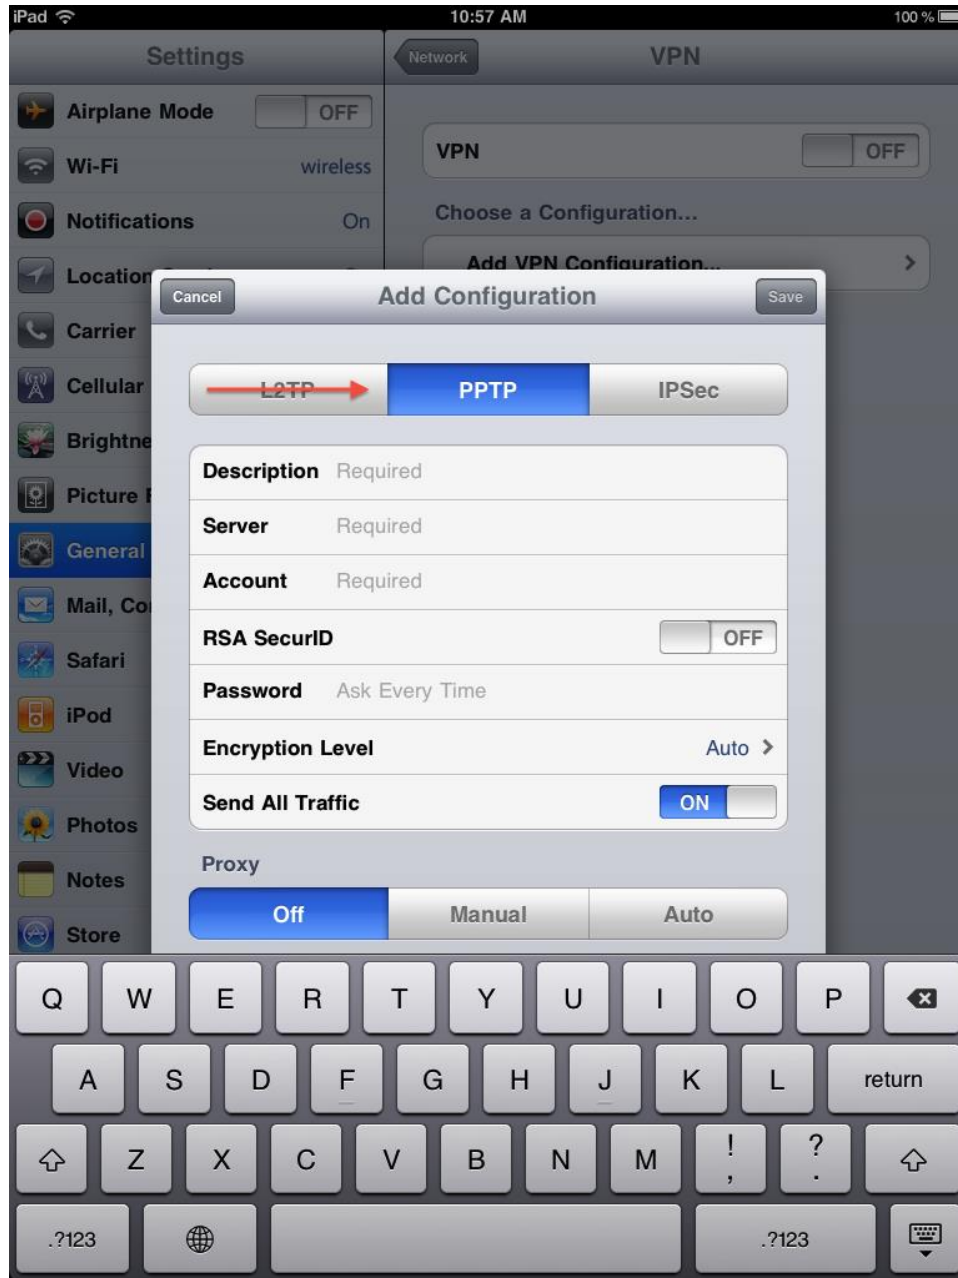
iPad 10:57 AM 100 %

Settings

Airplane Mode OFF

Wi-Fi wireless

Notifications On

Location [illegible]

Carrier

Cellular

Brightne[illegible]

Picture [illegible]

General

Mail, Co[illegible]

Safari

iPod

Video

Photos

Notes

Store

Network VPN

VPN OFF

Choose a Configuration...

Add VPN Configuration...

Cancel Add Configuration Save

L2TP PPTP IPSec

Description Required

Server Required

Account Required

RSA SecurID OFF

Password Ask Every Time

Encryption Level Auto

Send All Traffic ON

Proxy

Off Manual Auto

Q W E R T Y U I O P

A S D F G H J K L return

Z X C V B N M ! , ? .

.?123 .?123